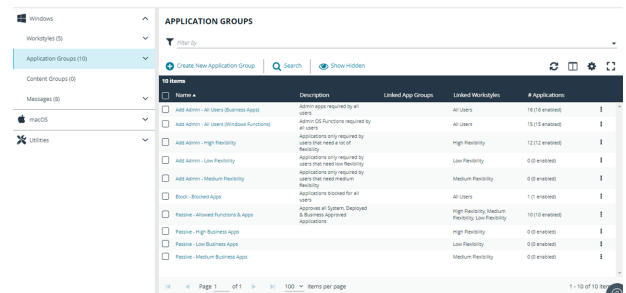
Windows
Workstyles (5)
Application Groups (10)
Content Groups (0)
Messages (8)
macOS
Utilities

APPLICATION GROUPS

Filter by

Create New Application Group
Search
Show Hidden

10 items

| Name ▲ | Description | Linked App Groups | Linked Workstyles | # Applications |
|---|---|---|---|---|
| Add Admin - All Users (Business Apps) | Admin apps required by all users | | All Users | 16 (16 enabled) |
| Add Admin - All Users (Windows Functions) | Admin OS Functions required by all users | | All Users | 15 (15 enabled) |
| Add Admin - High Flexibility | Applications only required by users that need a lot of flexibility | | High Flexibility | 12 (12 enabled) |
| Add Admin - Low Flexibility | Applications only required by users that need low flexibility | | Low Flexibility | 0 (0 enabled) |
| Add Admin - Medium Flexibility | Applications only required by users that need medium flexibility | | Medium Flexibility | 0 (0 enabled) |
| Block - Blocked Apps | Applications blocked for all users | | All Users | 1 (1 enabled) |
| Passive - Allowed Functions & Apps | Approves all System, Deployed & Business Approved Applications | | High Flexibility, Medium Flexibility, Low Flexibility | 10 (10 enabled) |
| Passive - High Business Apps | | | High Flexibility | 0 (0 enabled) |
| Passive - Low Business Apps | | | Low Flexibility | 0 (0 enabled) |
| Passive - Medium Business Apps | | | Medium Flexibility | 0 (0 enabled) |

Page 1 of 1
100 items per page
1 - 10 of 10 items